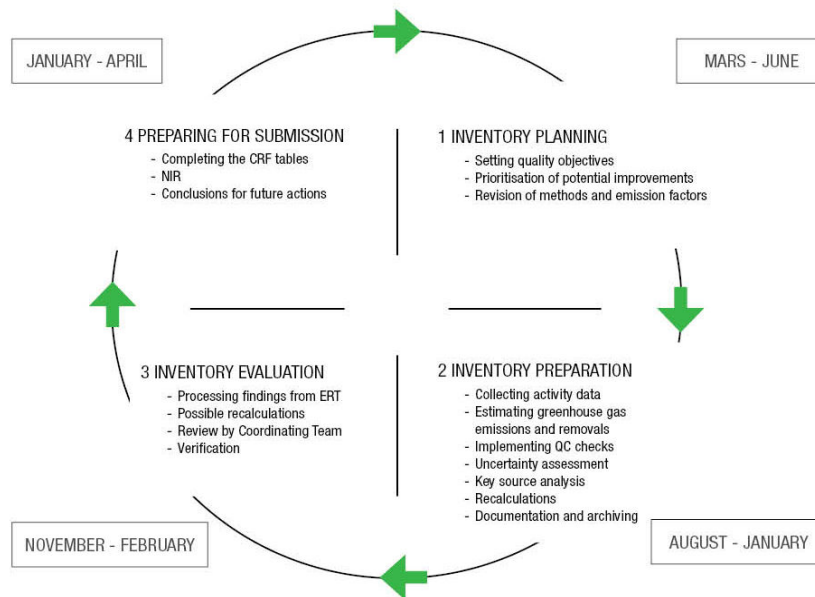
JANUARY - APRIL

MARS - JUNE

4 PREPARING FOR SUBMISSION
- Completing the CRF tables
- NIR
- Conclusions for future actions

1 INVENTORY PLANNING
- Setting quality objectives
- Prioritisation of potential improvements
- Revision of methods and emission factors

3 INVENTORY EVALUATION
- Processing findings from ERT
- Possible recalculations
- Review by Coordinating Team
- Verification

2 INVENTORY PREPARATION
- Collecting activity data
- Estimating greenhouse gas emissions and removals
- Implementing QC checks
- Uncertainty assessment
- Key source analysis
- Recalculations
- Documentation and archiving

NOVEMBER - FEBRUARY

AUGUST - JANUARY